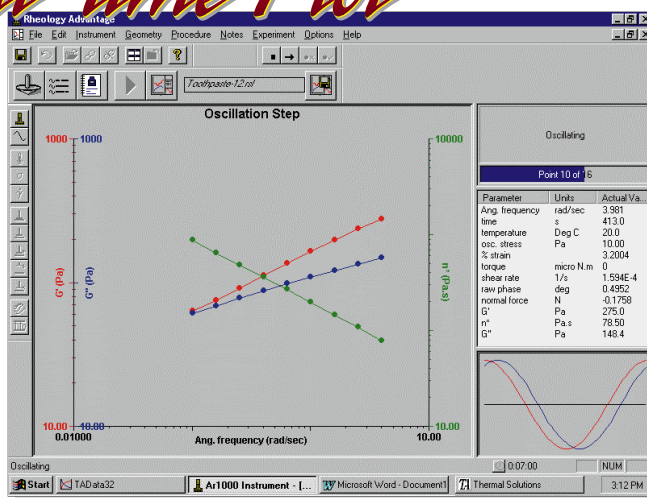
Rheology Advantage

File Edit Instrument Geometry Procedure Notes Experiment Options Help

Toothpaste-12.rsl

Oscillation Step

1000

1000

10000

G' (Pa)

G'' (Pa)

n' (Pa.s)

10.00

10.00

10.00

0.01000

Ang. frequency (rad/sec)

10.00

Oscillating

Point 10 of 16

| Parameter | Units | Actual Va... |
|---|---|---|
| Ang. frequency | rad/sec | 3.981 |
| time | s | 413.0 |
| temperature | Deg C | 20.0 |
| osc. stress | Pa | 10.00 |
| % strain | | 3.2004 |
| torque | micro N.m | 0 |
| shear rate | 1/s | 1.594E-4 |
| raw phase | deg | 0.4952 |
| normal force | N | -0.1758 |
| G' | Pa | 275.0 |
| n' | Pa.s | 78.50 |
| G'' | Pa | 148.4 |

Oscillating

0:07:00

NUM

Start

TAData32

Ar1000 Instrument - [...

Microsoft Word - Document1

Thermal Solutions

3:12 PM